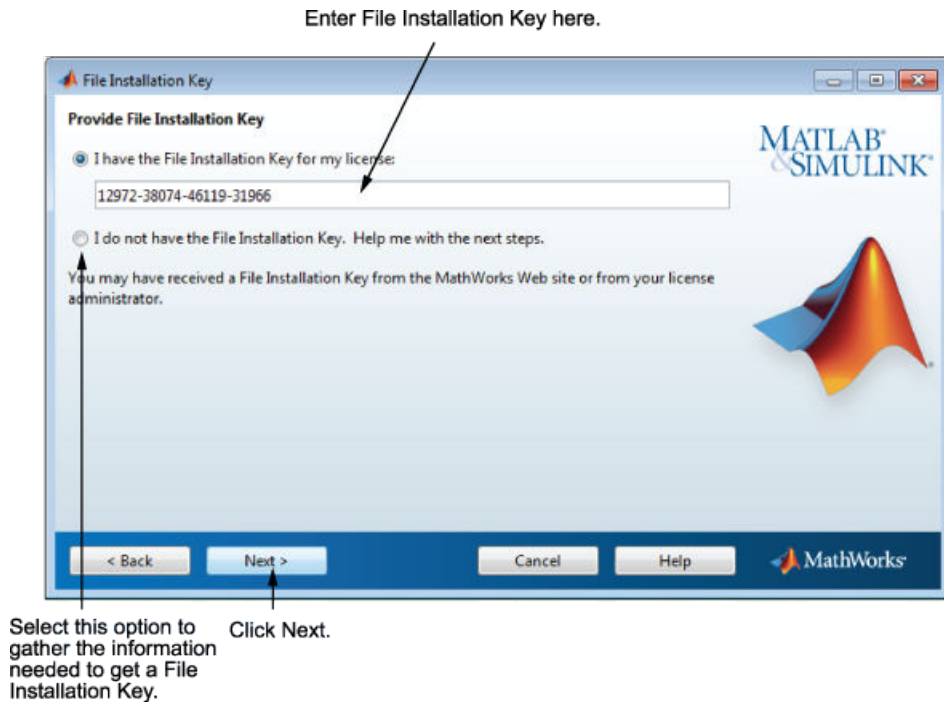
Enter File Installation Key here.

File Installation Key

Provide File Installation Key

MATLAB® & SIMULINK®

I have the File Installation Key for my license:

12972-38074-46119-31966

I do not have the File Installation Key. Help me with the next steps.

You may have received a File Installation Key from the MathWorks Web site or from your license administrator.

< Back

Next >

Cancel

Help

MathWorks

Select this option to gather the information needed to get a File Installation Key.

Click Next.